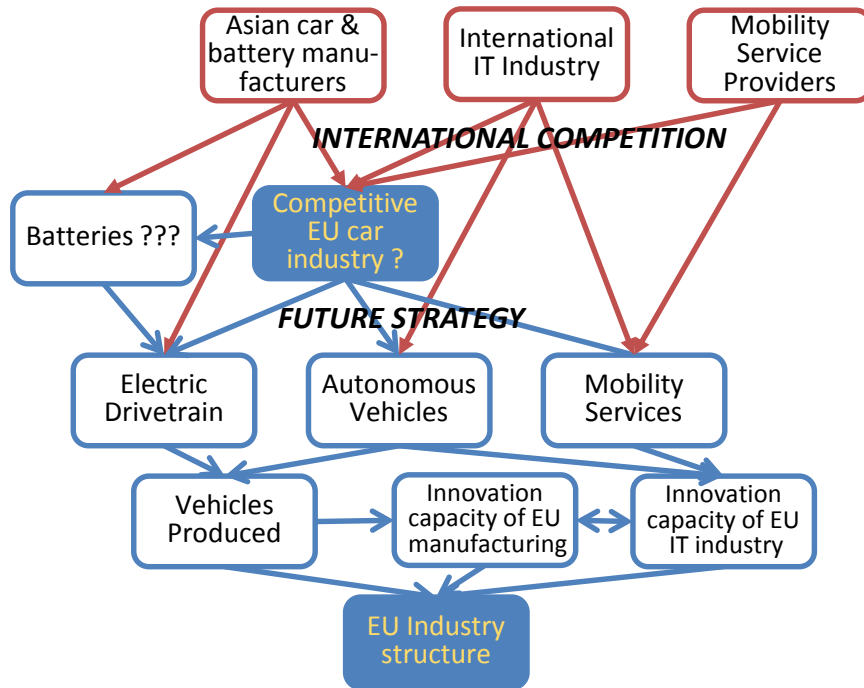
Asian car & battery manufacturers

International IT Industry

Mobility Service Providers

INTERNATIONAL COMPETITION

Batteries ???

Competitive EU car industry ?

FUTURE STRATEGY

Electric Drivetrain

Autonomous Vehicles

Mobility Services

Vehicles Produced

Innovation capacity of EU manufacturing

Innovation capacity of EU IT industry

EU Industry structure